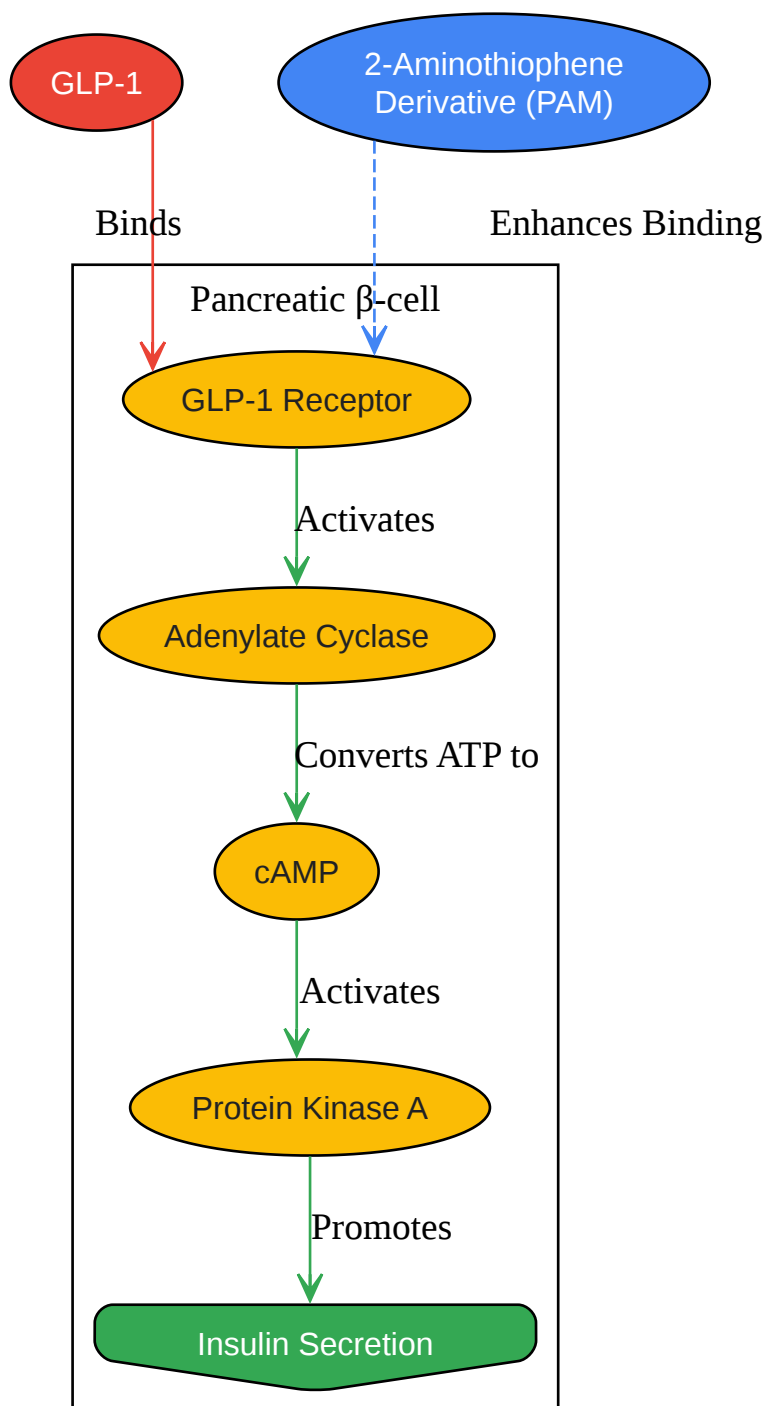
GLP-1

2-Aminothiophene Derivative (PAM)

Binds

Enhances Binding

Pancreatic β-cell

GLP-1 Receptor

Activates

Adenylate Cyclase

Converts ATP to

cAMP

Activates

Protein Kinase A

Promotes

Insulin Secretion